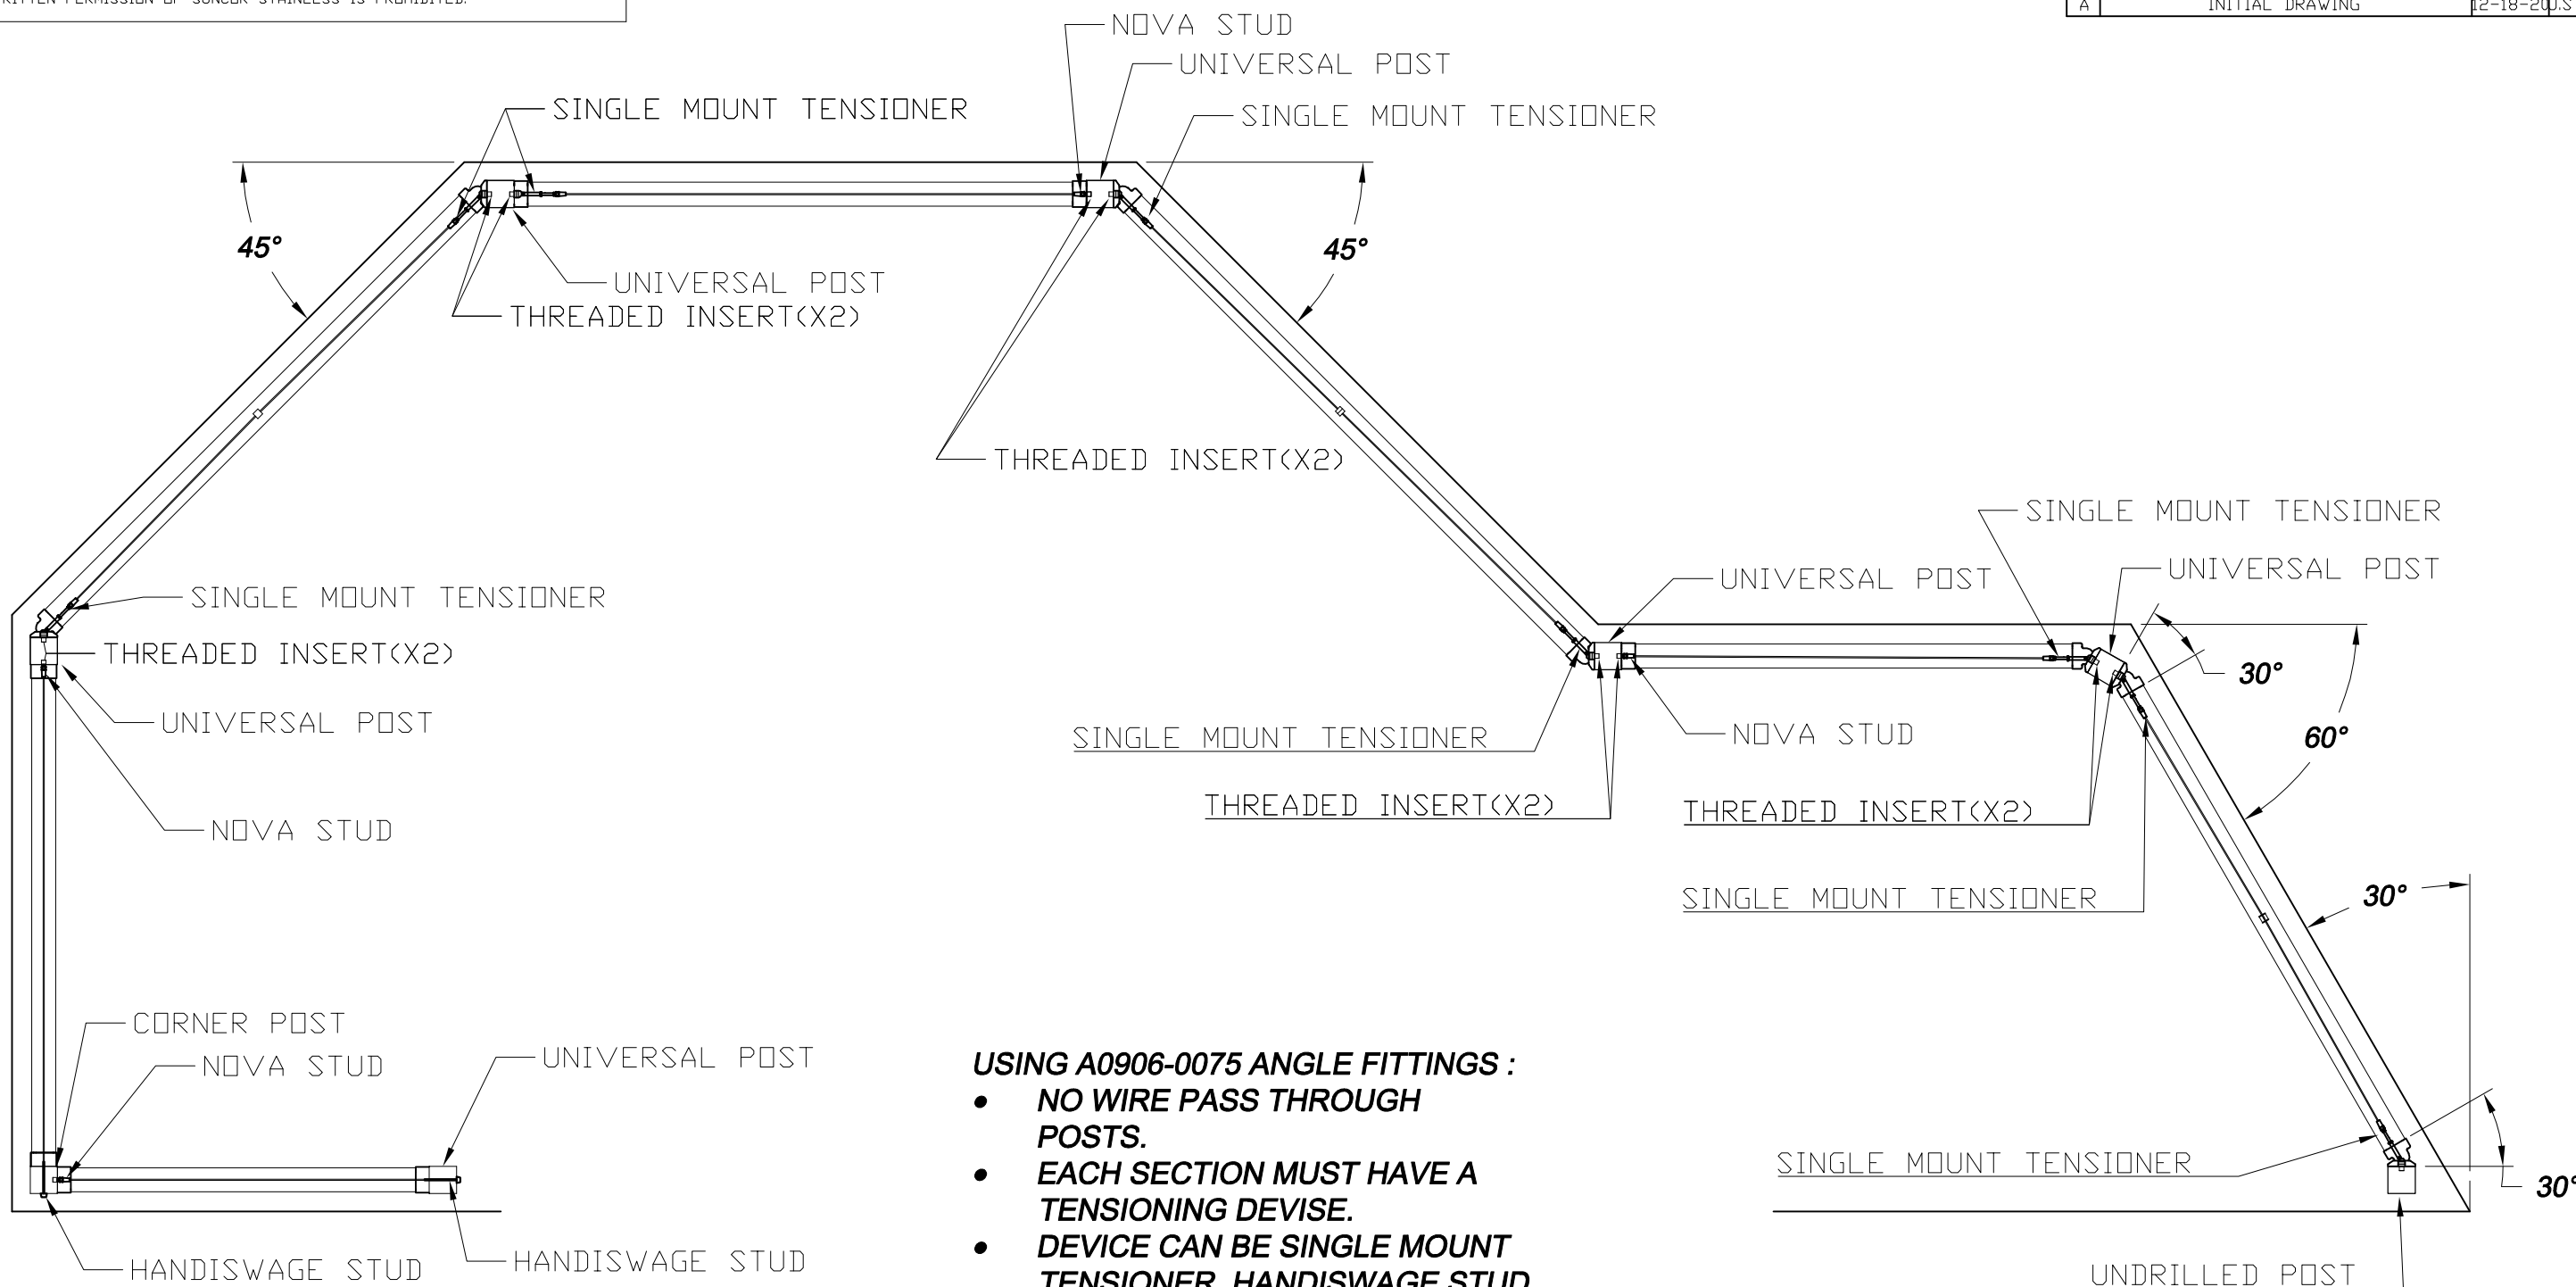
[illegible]RITTEN PERMISSION OF SONCOR STAINLESS IS PROHIBITED.

| A | INITIAL DRAWING | 12-18-20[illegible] |
|---|---|---|

NOVA STUD
UNIVERSAL POST
SINGLE MOUNT TENSIONER
SINGLE MOUNT TENSIONER
45°
45°
UNIVERSAL POST
THREADED INSERT(X2)
THREADED INSERT(X2)
SINGLE MOUNT TENSIONER
UNIVERSAL POST
UNIVERSAL POST
SINGLE MOUNT TENSIONER
THREADED INSERT(X2)
30°
UNIVERSAL POST
60°
SINGLE MOUNT TENSIONER
NOVA STUD
NOVA STUD
THREADED INSERT(X2)
THREADED INSERT(X2)
SINGLE MOUNT TENSIONER
30°
CORNER POST
NOVA STUD
UNIVERSAL POST

USING A0906-0075 ANGLE FITTINGS :
• NO WIRE PASS THROUGH POSTS.
• EACH SECTION MUST HAVE A TENSIONING DEVISE.
• DEVICE CAN BE SINGLE MOUNT TENSIONER, HANDISWAGE STUD

SINGLE MOUNT TENSIONER
30°
HANDISWAGE STUD
HANDISWAGE STUD
UNDRILLED POST